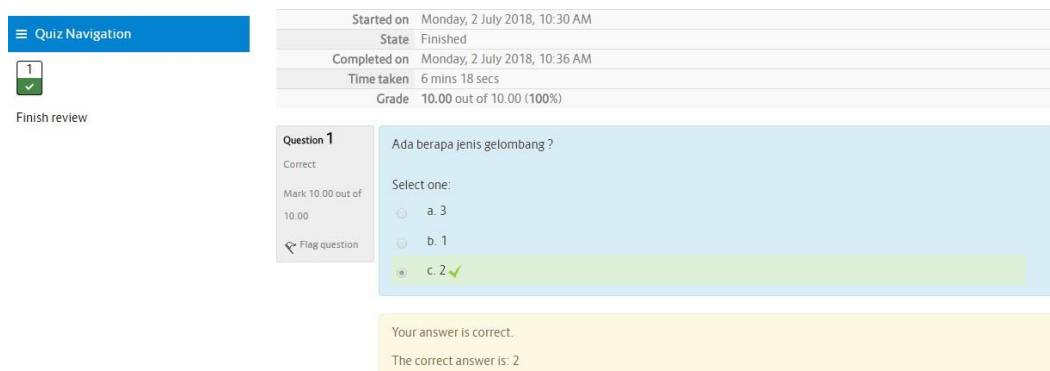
Quiz Navigation

1

Finish review

| | |
|---|---|
| Started on | Monday, 2 July 2018, 10:30 AM |
| State | Finished |
| Completed on | Monday, 2 July 2018, 10:36 AM |
| Time taken | 6 mins 18 secs |
| Grade | 10.00 out of 10.00 (100%) |

Question 1
Correct
Mark 10.00 out of 10.00
Flag question

Ada berapa jenis gelombang ?

Select one:
a. 3
b. 1
c. 2

Your answer is correct.

The correct answer is: 2